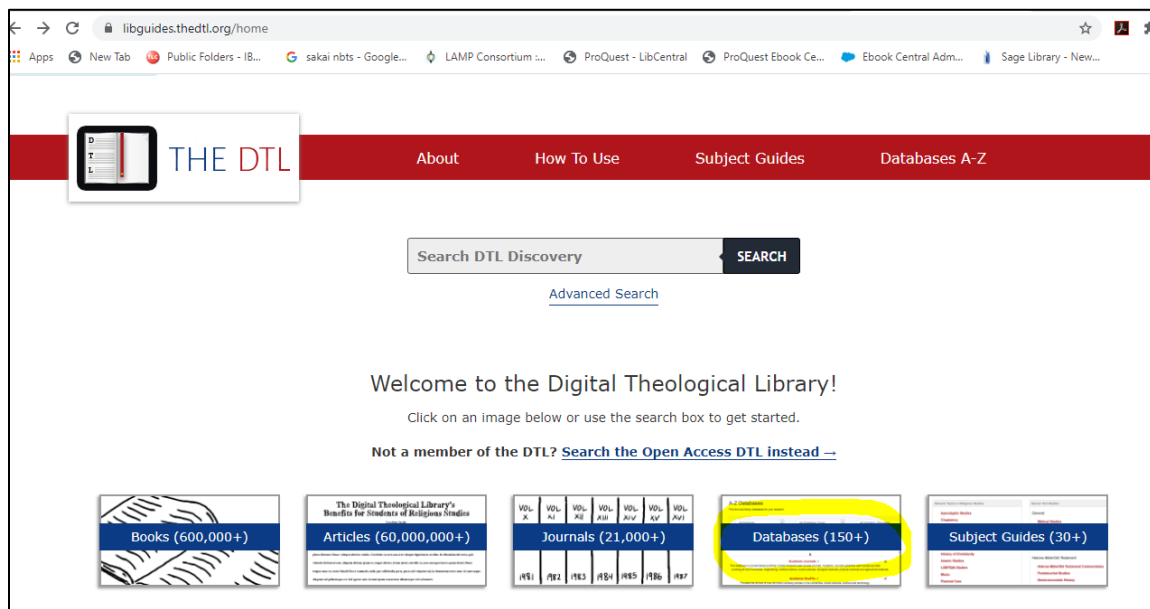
libguides.thedtl.org/home

Apps New Tab Public Folders - IB... sakai nbts - Google... LAMP Consortium :... ProQuest - LibCentral ProQuest Ebook Ce... Ebook Central Adm... Sage Library - New...

D T L THE DTL

About How To Use Subject Guides Databases A-Z

Search DTL Discovery SEARCH

Advanced Search

Welcome to the Digital Theological Library!

Click on an image below or use the search box to get started.

Not a member of the DTL? Search the Open Access DTL instead →

Books (600,000+)

The Digital Theological Library's Benefits for Students of Religious Studies

Articles (60,000,000+)

VOL X VOL XI VOL XII VOL XIII VOL XIV VOL XV VOL XVI

Journals (21,000+)

1981 1982 1983 1984 1985 1986 1987

A-Z Databases

Databases (150+)

Subject Guides (30+)